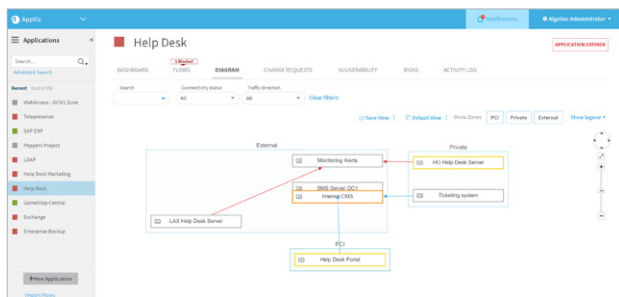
AppViz

Notifications
AlgoSec Administrator

Applications

Search...
Advanced Search

Recent (out of 28)

WebAccess - DCN1 Zone
Telepresence
SAP ERP
Peppers Project
LDAP
Help Desk Marketing
Help Desk
GameStop Central
Exchange
Enterprise Backup

+ New Application
Import Flows

Help Desk

APPLICATION EXPIRED

1 Blocked

DASHBOARD
FLOWS
DIAGRAM
CHANGE REQUESTS
VULNERABILITY
RISKS
ACTIVITY LOG

Search
Connectivity status
All
Traffic direction
All
Clear filters

Save View
Default View
Show Zones:
PCI
Private
External
Show legend

External
Monitoring Alerts
SMS Server DC1
Internal CMS
LAX Help Desk Server

Private
HQ Help Desk Server
Ticketing system

PCI
Help Desk Portal